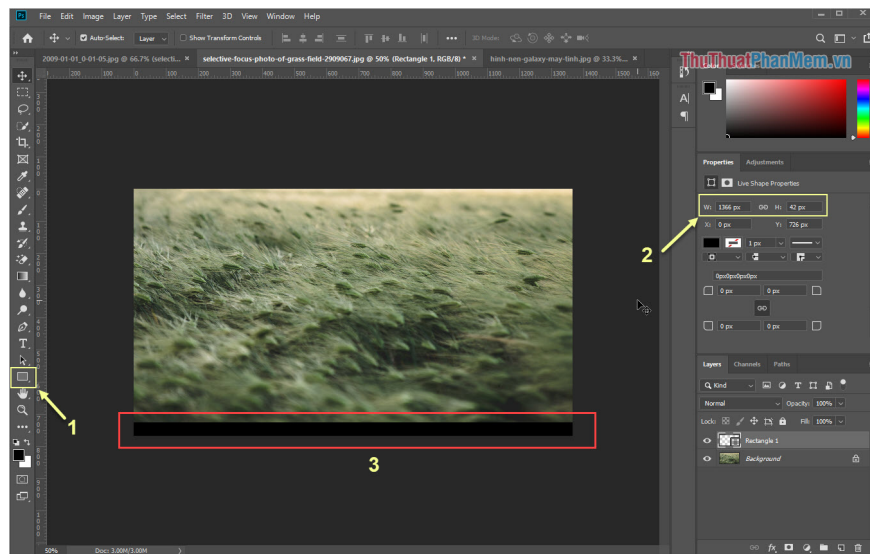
Ps File Edit Image Layer Type Select Filter 3D View Window Help

Auto-Select: Layer Show Transform Controls 3D Mode:

2009-01-01_0-01-05.jpg @ 66.7% (selecti... × selective-focus-photo-of-grass-field-2909067.jpg @ 50% (Rectangle 1, RGB/8) * × hinh-nen-galaxy-may-tinh.jpg @ 33.3%...

ThuThuatPhanMem.vn

Properties Adjustments

Live Shape Properties

W: 1366 px H: 42 px

X: 0 px Y: 726 px

1 px

0px0px0px0px

0 px 0 px

0 px 0 px

Layers Channels Paths

Kind

Normal Opacity: 100%

Lock: Fill: 100%

Rectangle 1

Background

1

2

3

50% Doc: 3.00M/3.00M